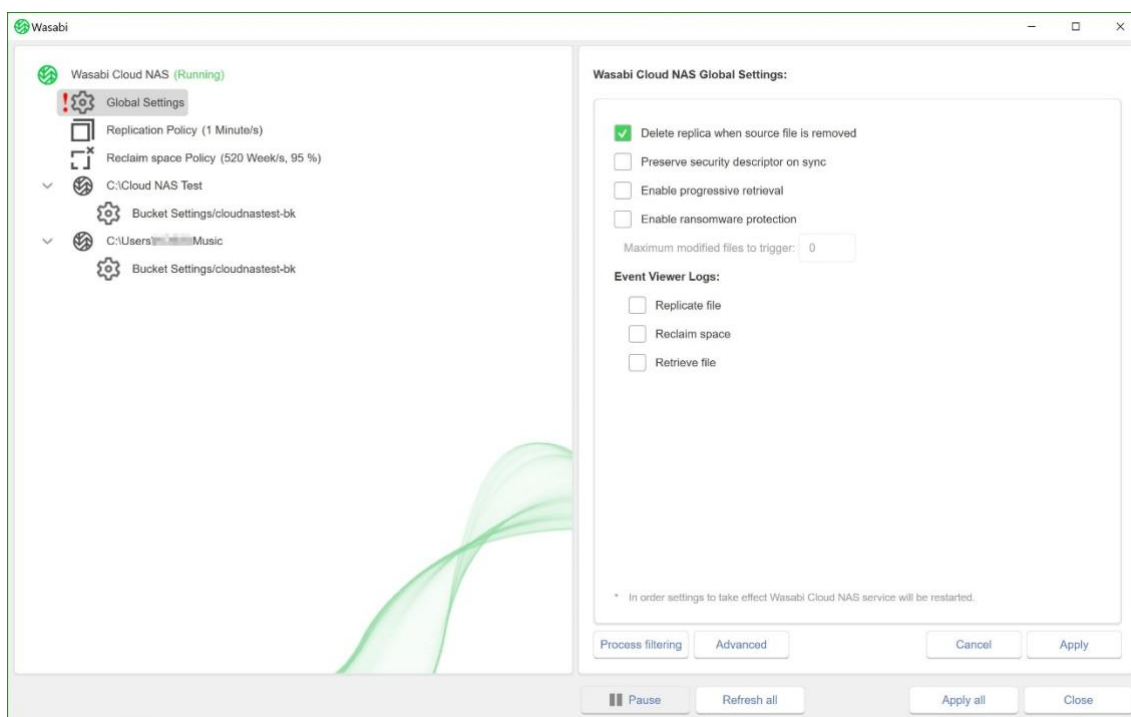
Wasabi

Wasabi Cloud NAS (Running)
Global Settings
Replication Policy (1 Minute/s)
Reclaim space Policy (520 Week/s, 95 %)
C:\Cloud NAS Test
Bucket Settings/cloudnastest-bk
C:\Users\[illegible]\Music
Bucket Settings/cloudnastest-bk

Wasabi Cloud NAS Global Settings:

Delete replica when source file is removed
Preserve security descriptor on sync
Enable progressive retrieval
Enable ransomware protection
Maximum modified files to trigger: 0
Event Viewer Logs:
Replicate file
Reclaim space
Retrieve file

* In order settings to take effect Wasabi Cloud NAS service will be restarted.

Process filtering
Advanced
Cancel
Apply

Pause
Refresh all
Apply all
Close